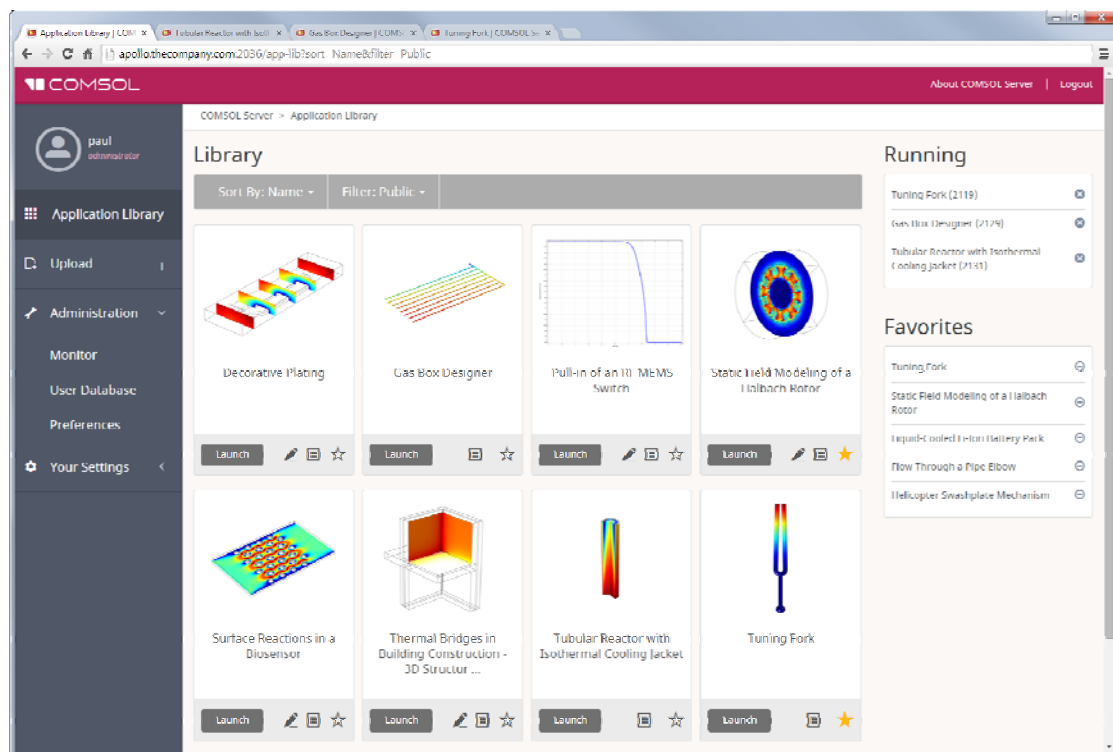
Application Library | COM ×
Tubular Reactor with Isoth ×
Gas Box Designer | COMS ×
Tuning Fork | COMSOL Se ×

apollo.thecompany.com:2036/app-lib?sort Name&filter Public

COMSOL

About COMSOL Server | Logout

paul
administrator

Application Library

Upload

Administration

Monitor

User Database

Preferences

Your Settings

COMSOL Server > Application Library

Library

Sort By: Name

Filter: Public

Decorative Plating

Launch

Gas Box Designer

Launch

Pull-in of an RF MEMS Switch

Launch

Static Field Modeling of a Halbach Rotor

Launch

Surface Reactions in a Biosensor

Launch

Thermal Bridges in Building Construction - 3D Structur ...

Launch

Tubular Reactor with Isothermal Cooling Jacket

Launch

Tuning Fork

Launch

Running

Tuning Fork (2119)

Gas Box Designer (2129)

Tubular Reactor with Isothermal Cooling Jacket (2131)

Favorites

Tuning Fork

Static Field Modeling of a Halbach Rotor

Liquid-Cooled Li-Ion Battery Pack

Flow Through a Pipe Elbow

Helicopter Swashplate Mechanism